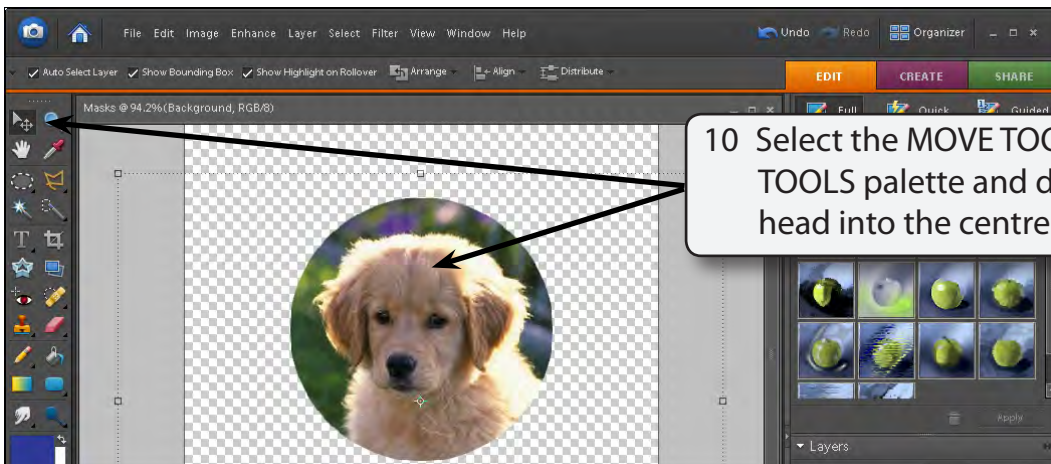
File Edit Image Enhance Layer Select Filter View Window Help

Undo Redo Organizer

Auto Select Layer Show Bounding Box Show Highlight on Rollover Arrange Align Distribute

EDIT CREATE SHARE

Masks @ 94.2%(Background, RGB/8)

Full Quick Guided

10 Select the MOVE TOO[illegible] TOOLS palette and d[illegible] head into the centre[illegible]

Apply

Layers